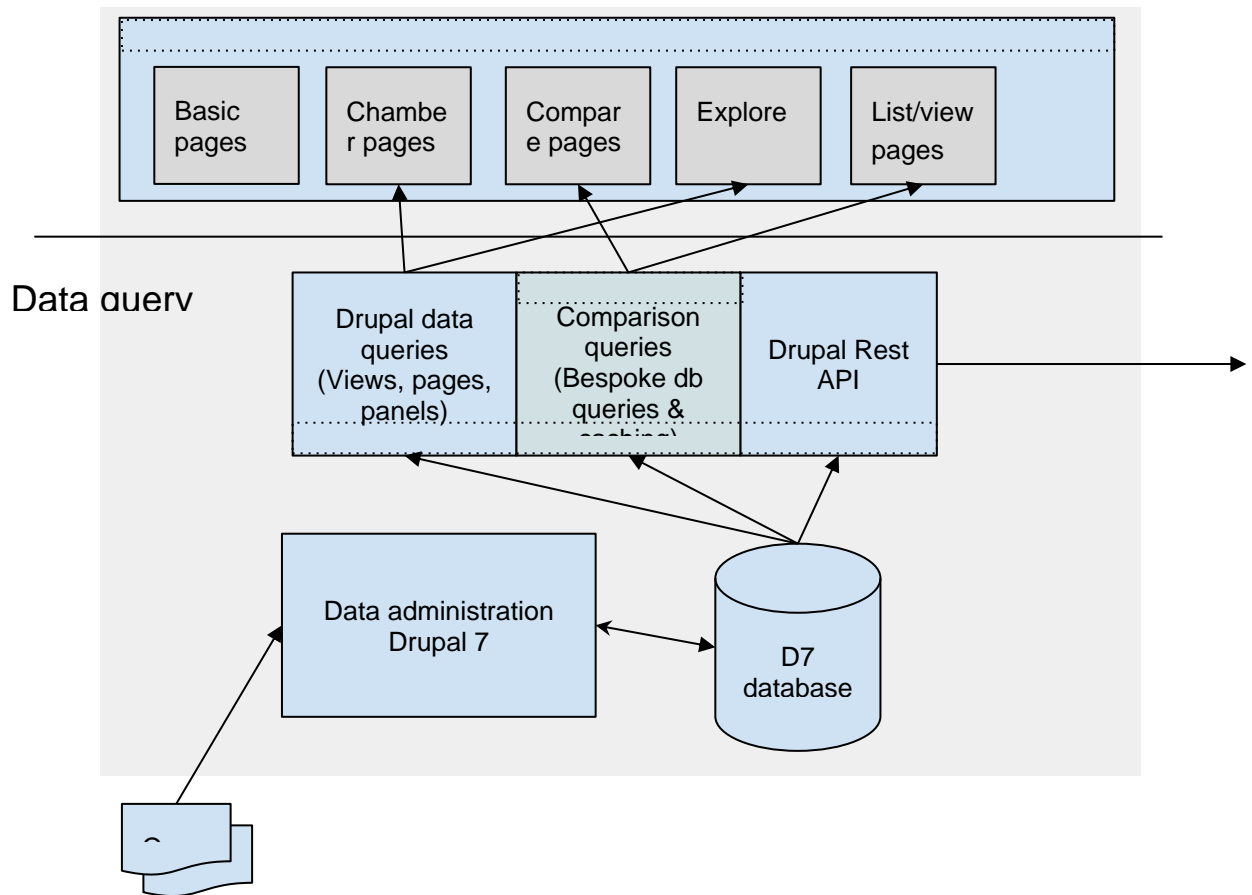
Basic pages

Chambe r pages

Compar e pages

Explore

List/view pages

Data query

Drupal data queries (Views, pages, panels)

Comparison queries (Bespoke db queries & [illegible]

Drupal Rest API

Data administration Drupal 7

D7 database